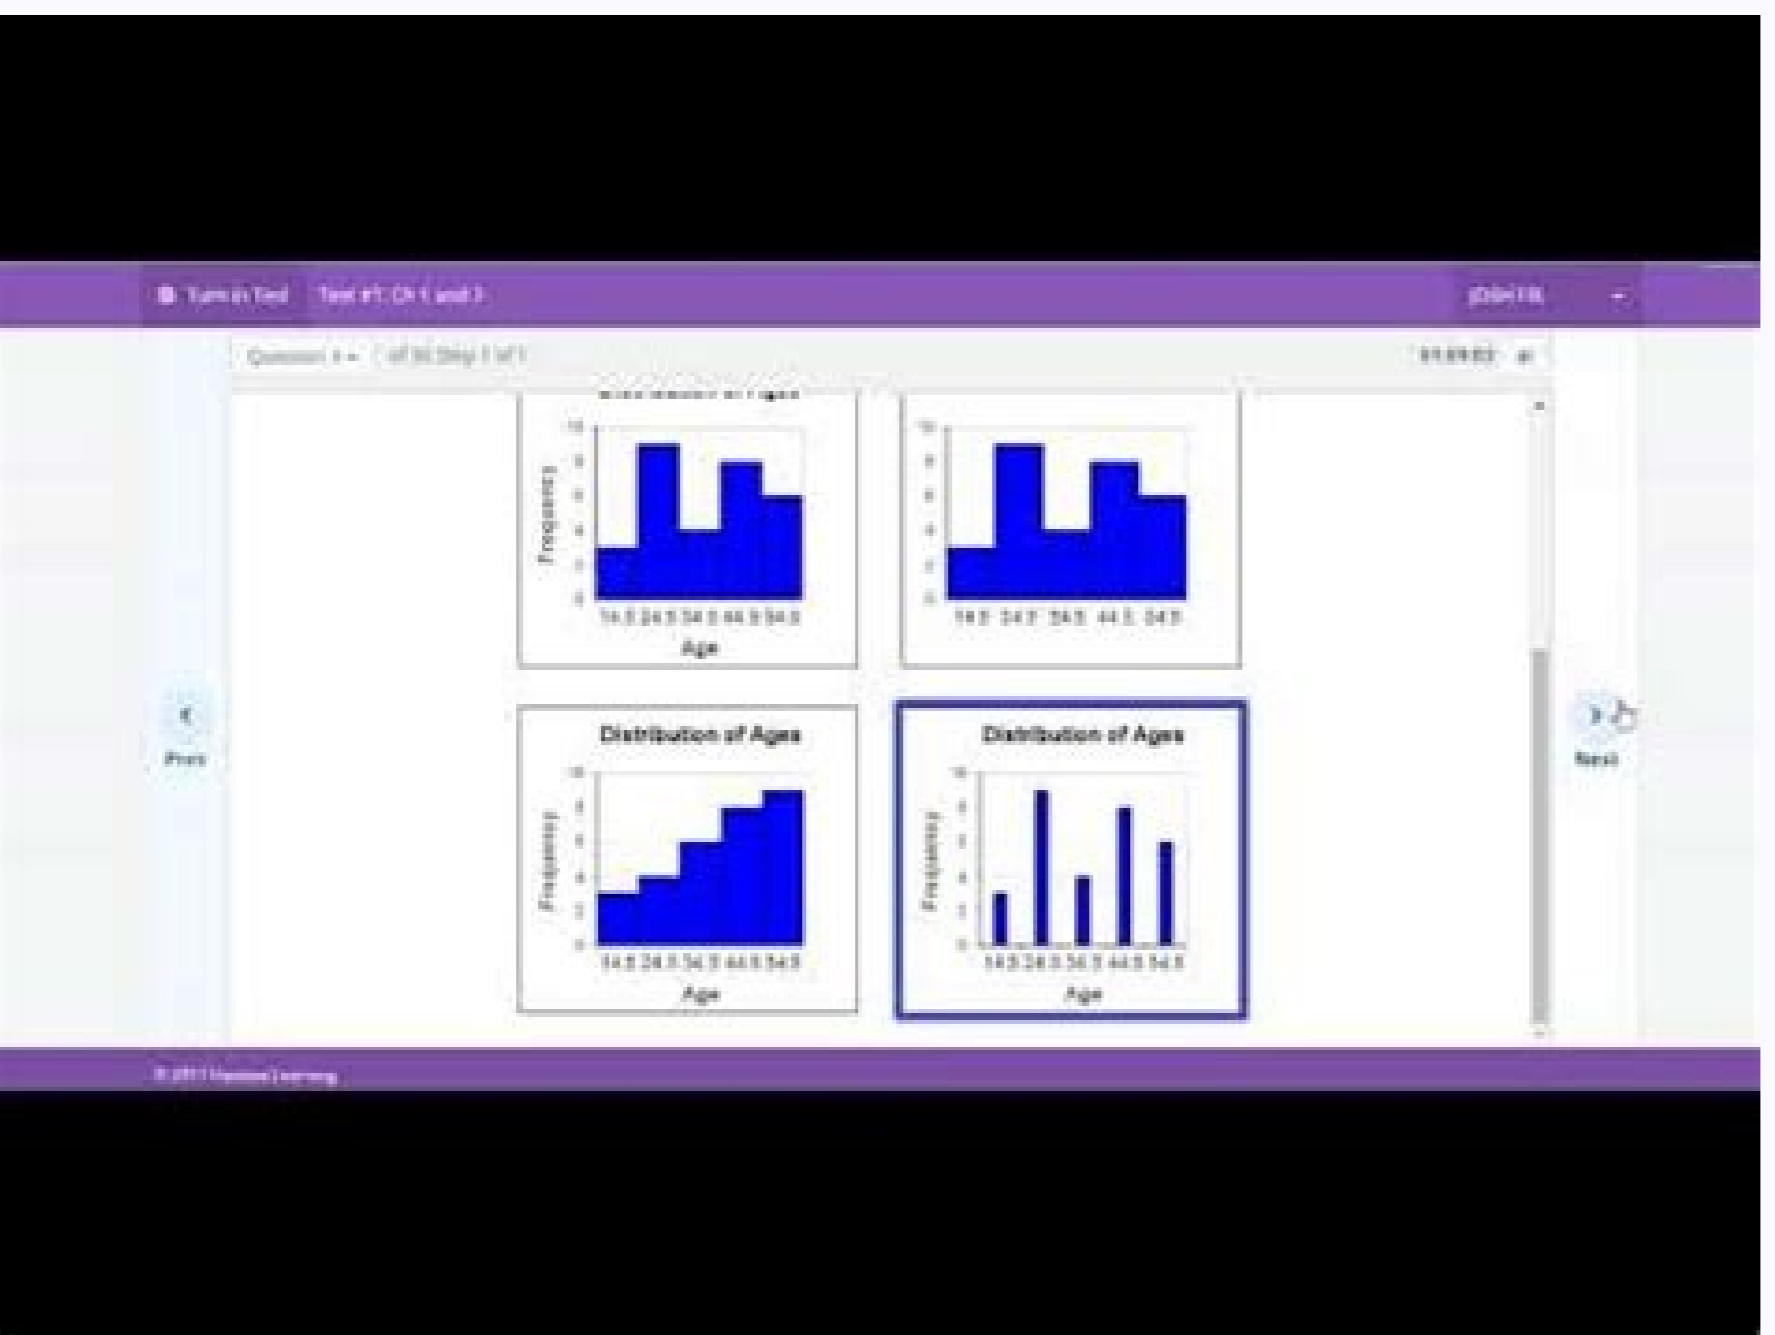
Turn in Test   Test #1: Ch 1 and 2

JOSHTR

Question 4   of 30 Step 1 of 1

01:09:02

Distribution of Ages

10
8
6
4
2
0
Frequency
14.5 24.5 34.5 44.5 54.5
Age

10
8
6
4
2
0
14.5 24.5 34.5 44.5 54.5

Distribution of Ages
10
8
6
4
2
0
Frequency
14.5 24.5 34.5 44.5 54.5
Age

Distribution of Ages
10
8
6
4
2
0
Frequency
14.5 24.5 34.5 44.5 54.5
Age

Prev

Next

© 2017 Hawkes Learning